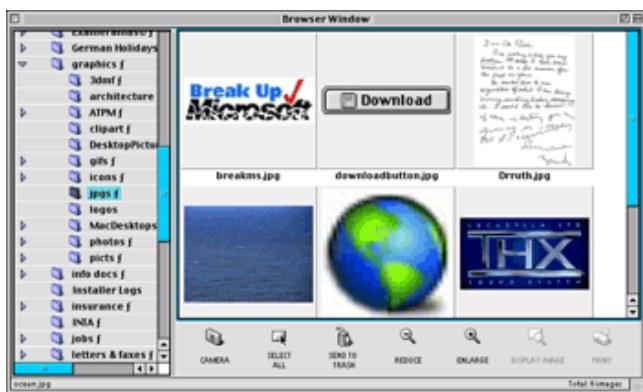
Browser Window

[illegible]
German Holidays
graphics ƒ
3dmfƒ
architecture
AIPM ƒ
clipart ƒ
DesktopPictu
gifs ƒ
icons ƒ
jpgs ƒ
logos
MacDesktops
photos ƒ
picts ƒ
info docs ƒ
Installer Logs
insurance ƒ
INIA ƒ
jobs ƒ
letters & faxes ƒ

Break Up Microsoft
breakms.jpg
Download
downloadbutton.jpg
Drruth.jpg
THX

CAMERA
SELECT ALL
SEND TO TRASH
REDUCE
ENLARGE
DISPLAY IMAGE
PRINT

ocean.jpg
Total: 6 images